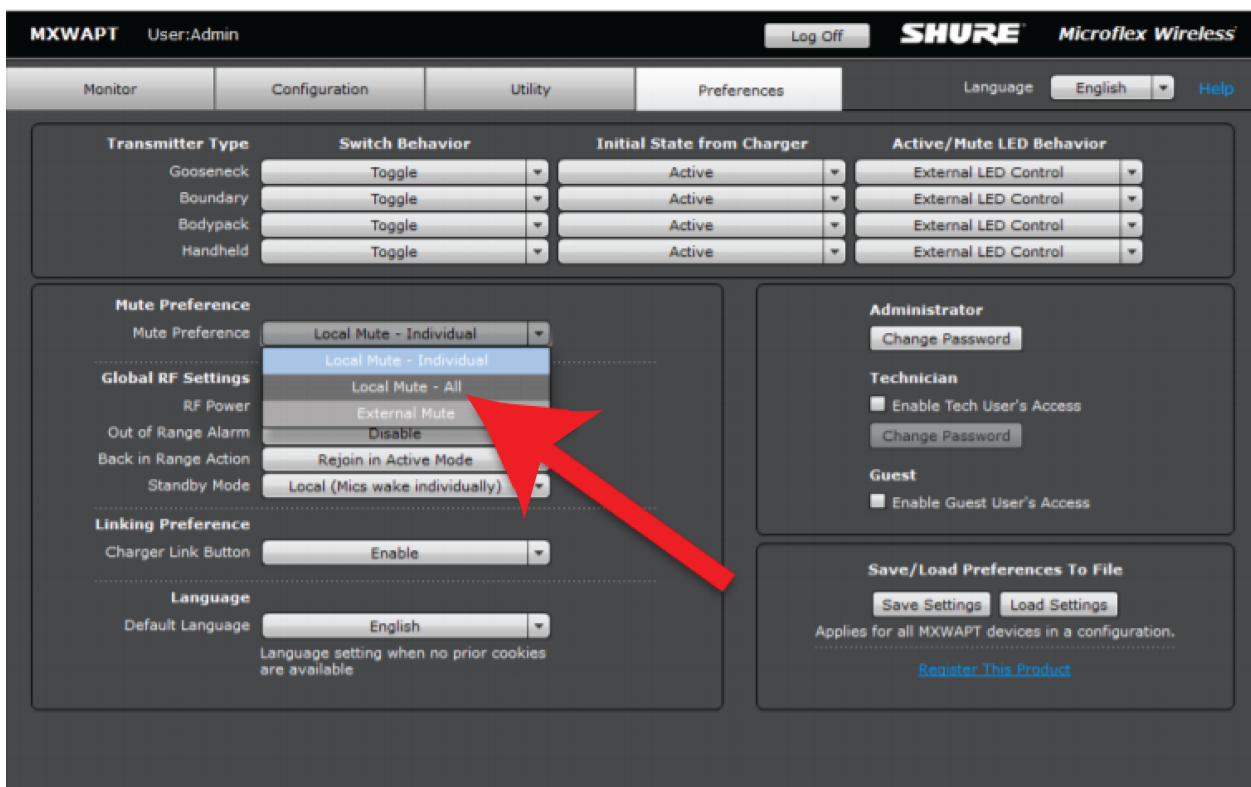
MXWAPT User:Admin

Log Off

SHURE Microflex Wireless

Monitor | Configuration | Utility | Preferences

Language English Help

| Transmitter Type | Switch Behavior | Initial State from Charger | Active/Mute LED Behavior |
|---|---|---|---|
| Gooseneck | Toggle | Active | External LED Control |
| Boundary | Toggle | Active | External LED Control |
| Bodypack | Toggle | Active | External LED Control |
| Handheld | Toggle | Active | External LED Control |

Mute Preference
Mute Preference Local Mute - Individual
Local Mute - Individual
Local Mute - All
External Mute

Global RF Settings
RF Power
Out of Range Alarm Disable
Back in Range Action Rejoin in Active Mode
Standby Mode Local (Mics wake individually)

Linking Preference
Charger Link Button Enable

Language
Default Language English
Language setting when no prior cookies are available

Administrator
Change Password

Technician
Enable Tech User's Access
Change Password

Guest
Enable Guest User's Access

Save/Load Preferences To File
Save Settings Load Settings
Applies for all MXWAPT devices in a configuration.
Register This Product